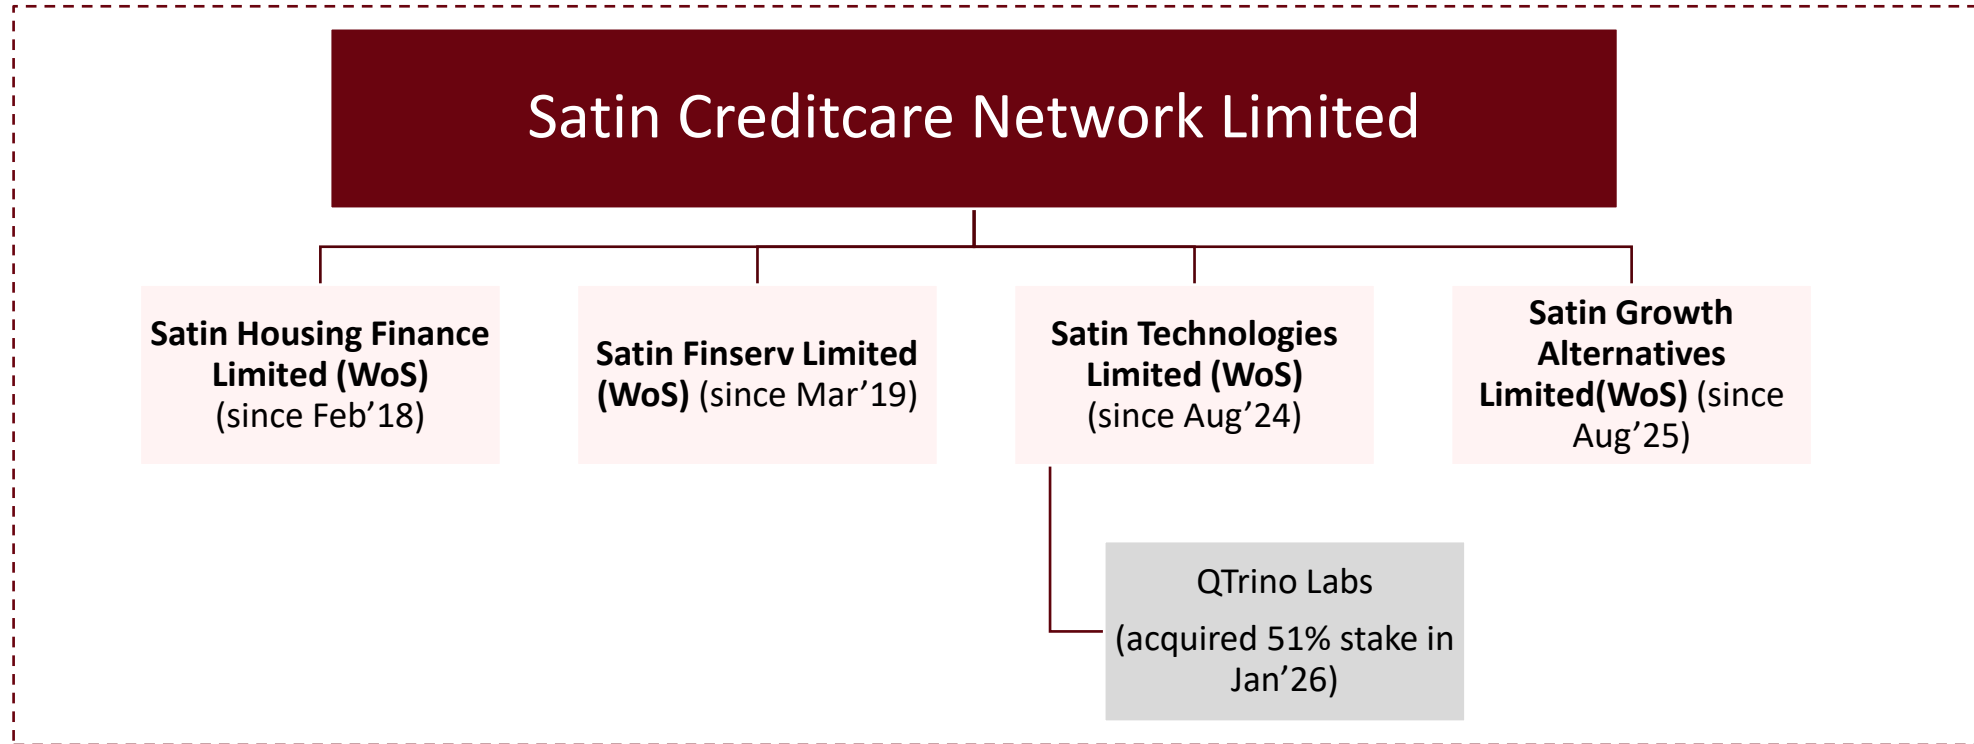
Satin Creditcare Network Limited

Satin Housing Finance Limited (WoS) (since Feb’18)

Satin Finserv Limited (WoS) (since Mar’19)

Satin Technologies Limited (WoS) (since Aug’24)

Satin Growth Alternatives Limited(WoS) (since Aug’25)

QTrino Labs

(acquired 51% stake in Jan’26)